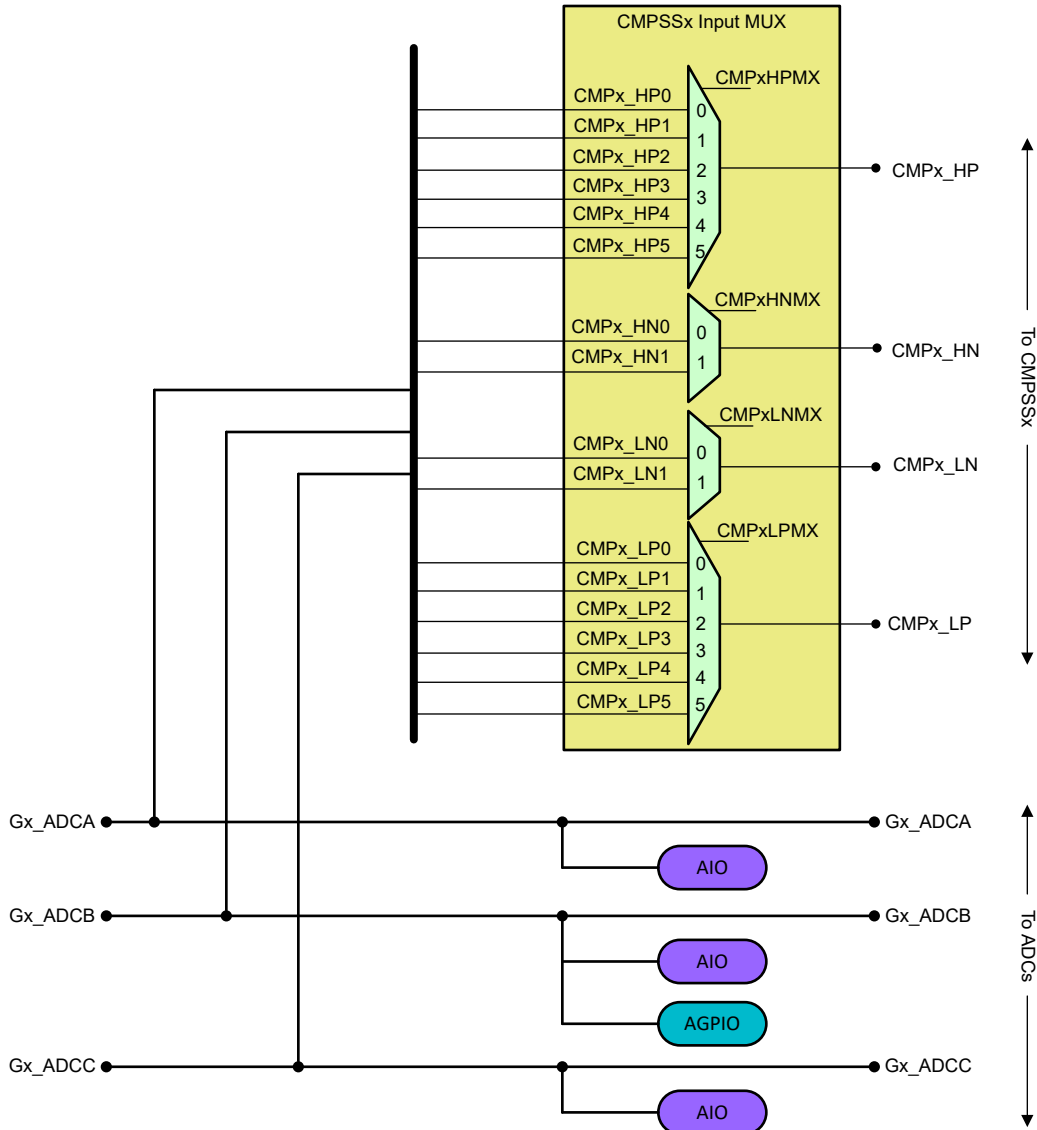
CMPSSx Input MUX

CMPxHPMX
CMPx_HP0 0
CMPx_HP1 1
CMPx_HP2 2
CMPx_HP3 3
CMPx_HP4 4
CMPx_HP5 5
CMPx_HP

CMPxHNMX
CMPx_HN0 0
CMPx_HN1 1
CMPx_HN

CMPxLNMX
CMPx_LN0 0
CMPx_LN1 1
CMPx_LN

CMPxLPMX
CMPx_LP0 0
CMPx_LP1 1
CMPx_LP2 2
CMPx_LP3 3
CMPx_LP4 4
CMPx_LP5 5
CMPx_LP

To CMPSSx

Gx_ADCA
Gx_ADCA
AIO
Gx_ADCB
Gx_ADCB
AIO
AGPIO
Gx_ADCC
Gx_ADCC
AIO

To ADCs